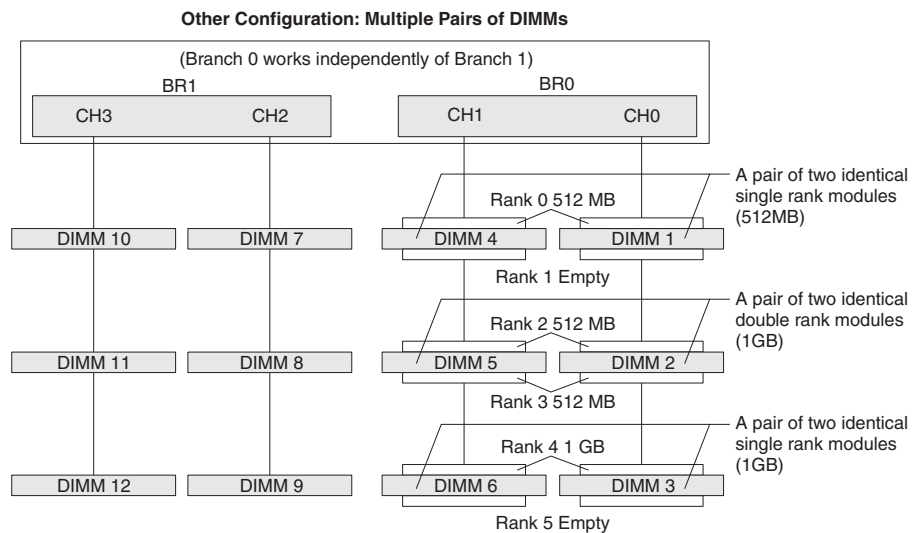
Other Configuration: Multiple Pairs of DIMMs

(Branch 0 works independently of Branch 1)

BR1

CH3

CH2

BR0

CH1

CH0

A pair of two identical single rank modules (512MB)

Rank 0 512 MB

DIMM 10

DIMM 7

DIMM 4

DIMM 1

Rank 1 Empty

A pair of two identical double rank modules (1GB)

Rank 2 512 MB

DIMM 11

DIMM 8

DIMM 5

DIMM 2

Rank 3 512 MB

A pair of two identical single rank modules (1GB)

Rank 4 1 GB

DIMM 12

DIMM 9

DIMM 6

DIMM 3

Rank 5 Empty